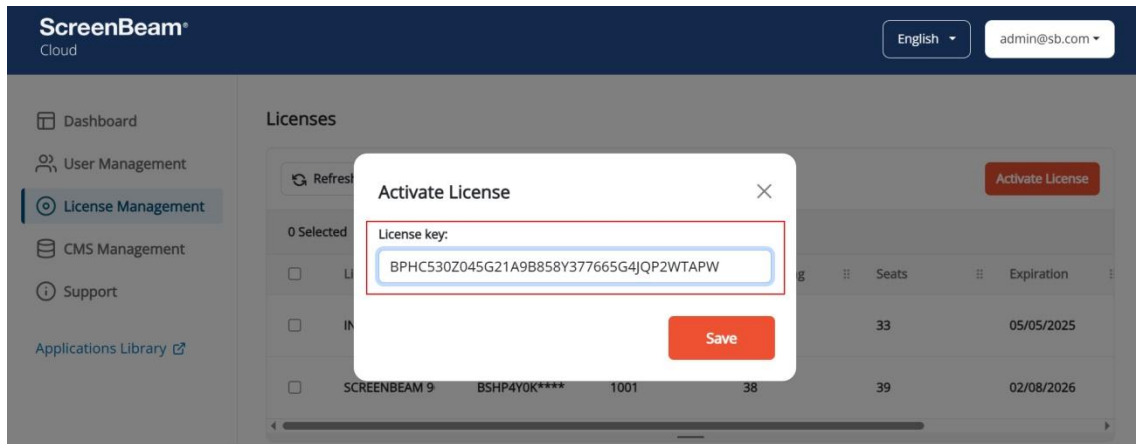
ScreenBeam®
Cloud

English

admin@sb.com

Dashboard

User Management

License Management

CMS Management

Support

Applications Library

Licenses

Refresh

Activate License

0 Selected

| | Li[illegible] | | | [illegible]g | Seats | Expiration |
|---|---|---|---|---|---|---|
| | IN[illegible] | | | | 33 | 05/05/2025 |
| | SCREENBEAM 9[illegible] | BSHP4Y0K**** | 1001 | 38 | 39 | 02/08/2026 |

Activate License

License key:

BPHC530Z045G21A9B858Y377665G4JQP2WTAPW

Save